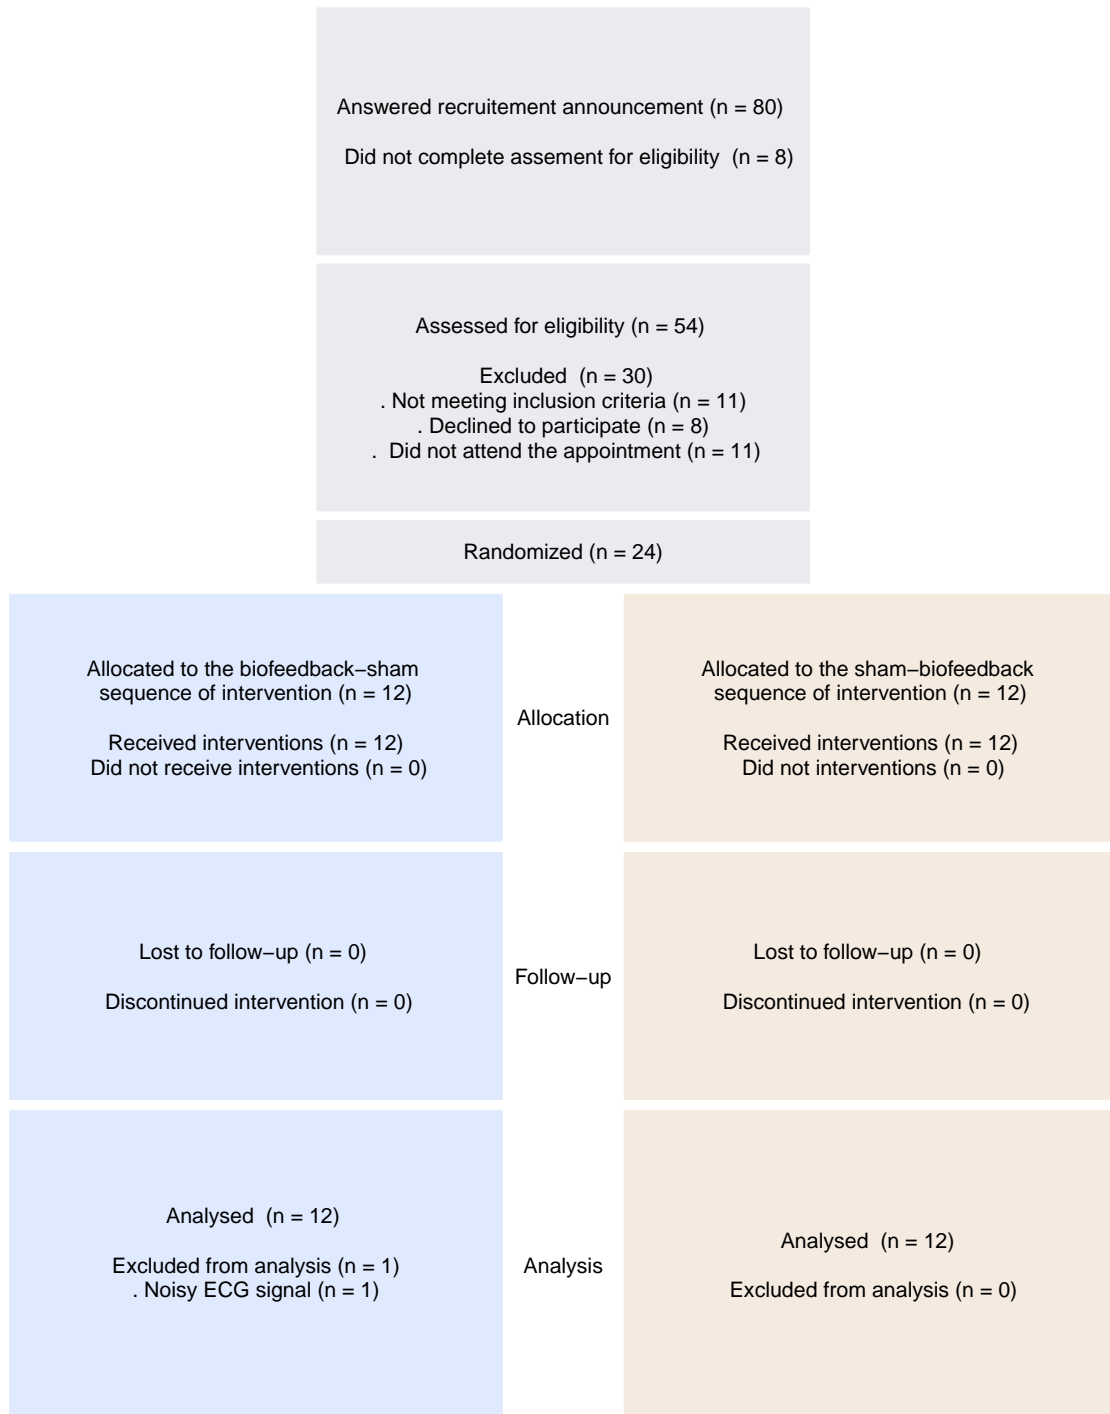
Answered recruitement announcement (n = 80)

Did not complete assement for eligibility (n = 8)

Assessed for eligibility (n = 54)

Excluded (n = 30)
. Not meeting inclusion criteria (n = 11)
. Declined to participate (n = 8)
. Did not attend the appointment (n = 11)

Randomized (n = 24)

Allocated to the biofeedback−sham sequence of intervention (n = 12)

Received interventions (n = 12)
Did not receive interventions (n = 0)

Allocation

Allocated to the sham−biofeedback sequence of intervention (n = 12)

Received interventions (n = 12)
Did not interventions (n = 0)

Lost to follow−up (n = 0)

Discontinued intervention (n = 0)

Follow−up

Lost to follow−up (n = 0)

Discontinued intervention (n = 0)

Analysed (n = 12)

Excluded from analysis (n = 1)
. Noisy ECG signal (n = 1)

Analysis

Analysed (n = 12)

Excluded from analysis (n = 0)